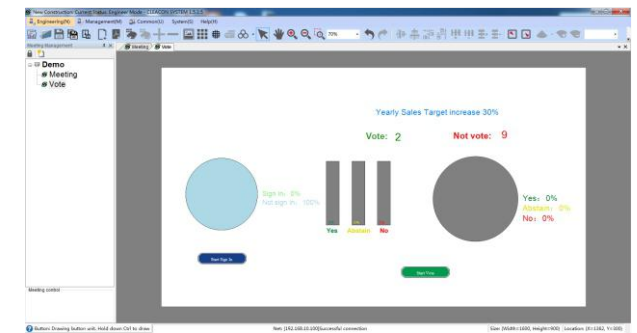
New Construction Cutted Status Engineer Mode

Engineering(N) Management(M) Common(U) System(S) Help(H)

70%

Meeting Management

Meeting Vote

Demo
Meeting
Vote

Yearly Sales Target increase 30%

Vote: 2

Not vote: 9

Sign in: 0%
Not sign in: 100%

0%
0%
0%

Yes
Abstain
No

Yes: 0%
Abstain: 0%
No: 0%

Start Sign In

Start Time

Meeting control

Buttons Drawing button unit. Hold down Ctrl to draw

Net: [192.168.10.100]Successful connection

Size: [Width=1600, Height=900] Location: [X=1382, Y=100]